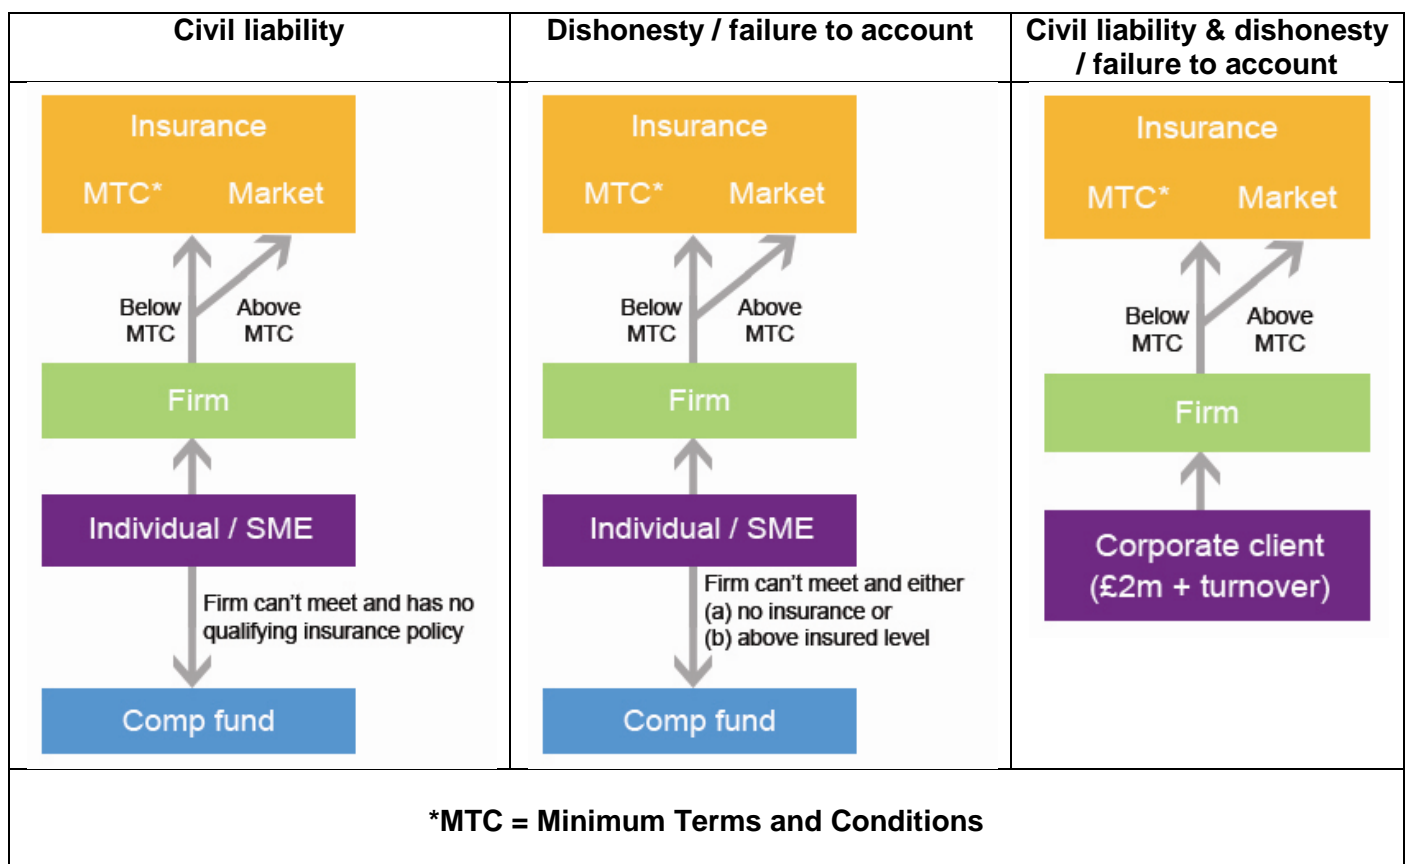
| Civil liability | Dishonesty / failure to account | Civil liability & dishonesty / failure to account |
|---|---|---|
| Insurance<br>MTC* Market<br>Below MTC<br>Above MTC<br>Firm<br>Individual / SME<br>Firm can't meet and has no qualifying insurance policy<br>Comp fund | Insurance<br>MTC* Market<br>Below MTC<br>Above MTC<br>Firm<br>Individual / SME<br>Firm can't meet and either (a) no insurance or (b) above insured level<br>Comp fund | Insurance<br>MTC* Market<br>Below MTC<br>Above MTC<br>Firm<br>Corporate client (£2m + turnover) |

*MTC = Minimum Terms and Conditions